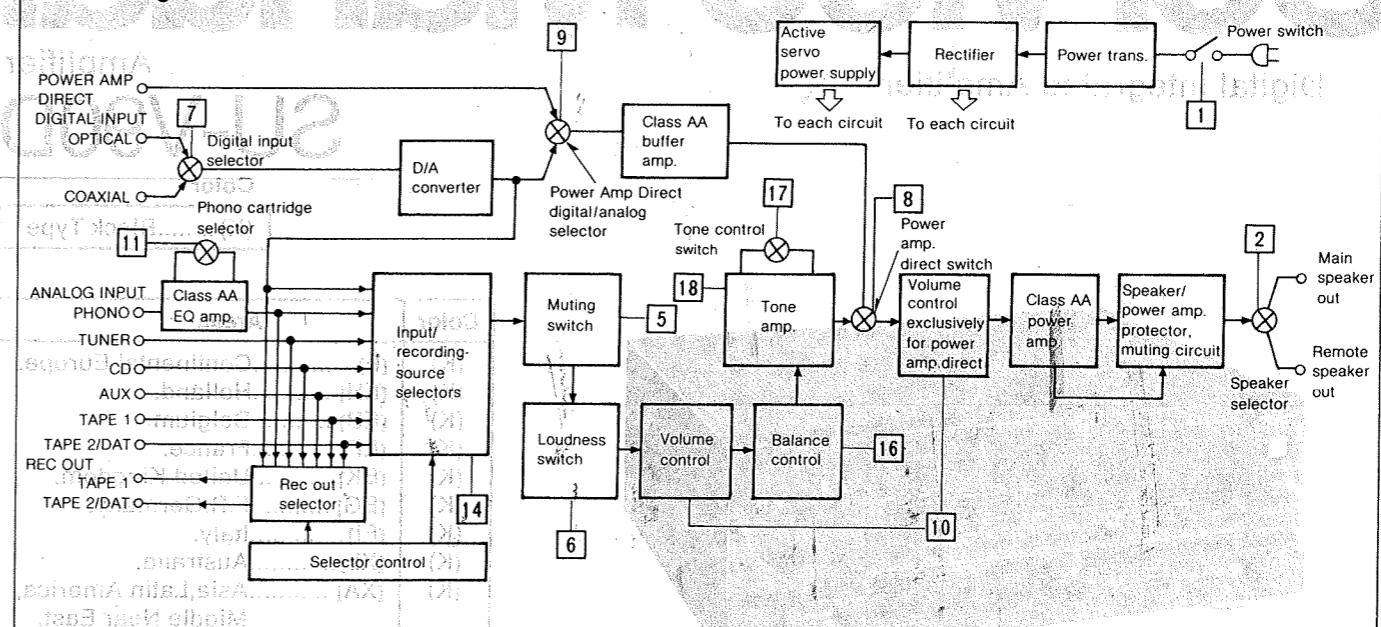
Active servo power supply
Rectifier
Power trans.
Power switch
To each circuit
To each circuit
1
9
POWER AMP DIRECT
DIGITAL INPUT
7
OPTICAL
Digital input selector
COAXIAL
D/A converter
Class AA buffer amp.
Power Amp Direct digital/analog selector
Phono cartridge selector
11
ANALOG INPUT
PHONO
Class AA EQ amp.
TUNER
CD
AUX
TAPE 1
TAPE 2/DAT
REC OUT
TAPE 1
TAPE 2/DAT
Input/ recording-source selectors
Rec out selector
Selector control
14
Muting switch
5
Loudness switch
6
17
Tone control switch
18
Tone amp.
Volume control
Balance control
16
10
8
Power amp. direct switch
Volume control exclusively for power amp direct
Class AA power amp.
Speaker/ power amp. protector, muting circuit
2
Main speaker out
Remote speaker out
Speaker selector